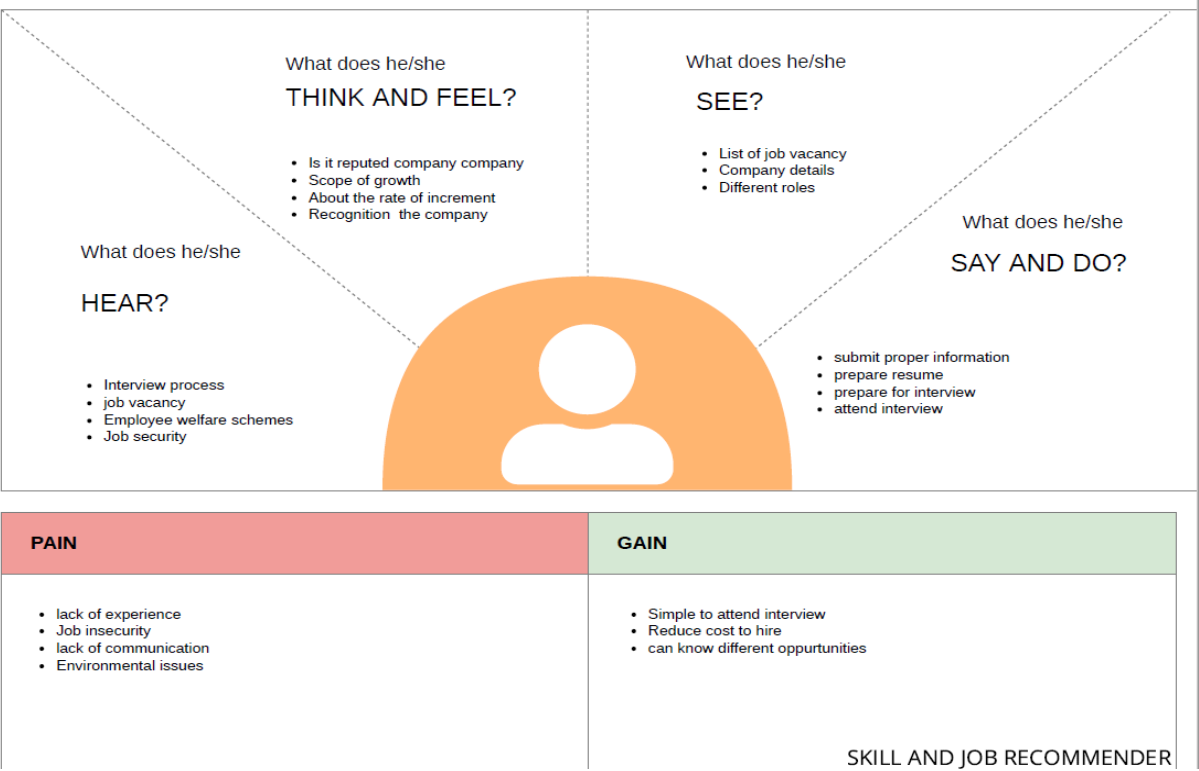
What does he/she
THINK AND FEEL?

- Is it reputed company company
- Scope of growth
- About the rate of increment
- Recognition the company

What does he/she
SEE?

- List of job vacancy
- Company details
- Different roles

What does he/she
HEAR?

- Interview process
- job vacancy
- Employee welfare schemes
- Job security

What does he/she
SAY AND DO?

- submit proper information
- prepare resume
- prepare for interview
- attend interview

| PAIN | GAIN |
|---|---|
| • lack of experience<br>• Job insecurity<br>• lack of communication<br>• Environmental issues | • Simple to attend interview<br>• Reduce cost to hire<br>• can know different oppurtunities |

SKILL AND JOB RECOMMENDER